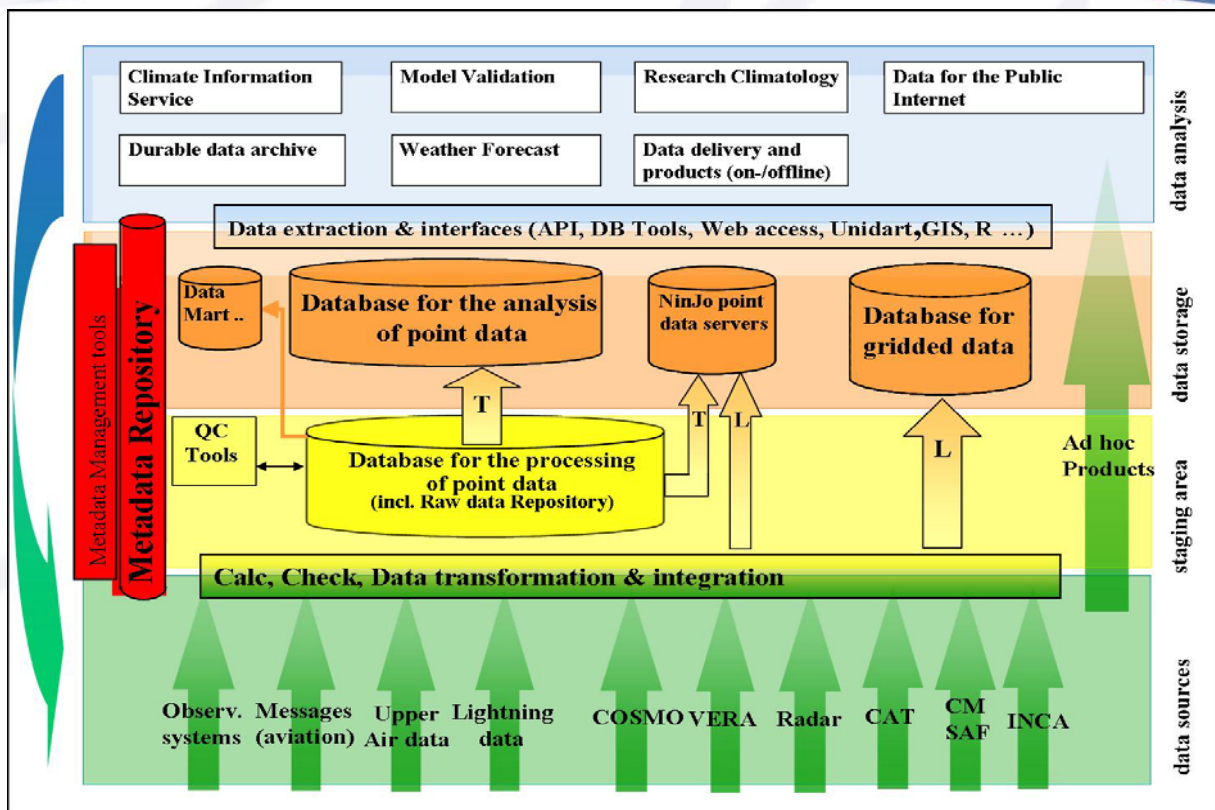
Climate Information Service

Model Validation

Research Climatology

Data for the Public Internet

Durable data archive

Weather Forecast

Data delivery and products (on-/offline)

data analysis

Data extraction & interfaces (API, DB Tools, Web access, Unidart,GIS, R …)

Metadata Management tools

Metadata Repository

Data Mart ..

Database for the analysis of point data

NinJo point data servers

Database for gridded data

data storage

T

T

L

L

QC Tools

Database for the processing of point data (incl. Raw data Repository)

Ad hoc Products

staging area

Calc, Check, Data transformation & integration

Observ. systems

Messages (aviation)

Upper Air data

Lightning data

COSMO

VERA

Radar

CAT

CM SAF

INCA

data sources